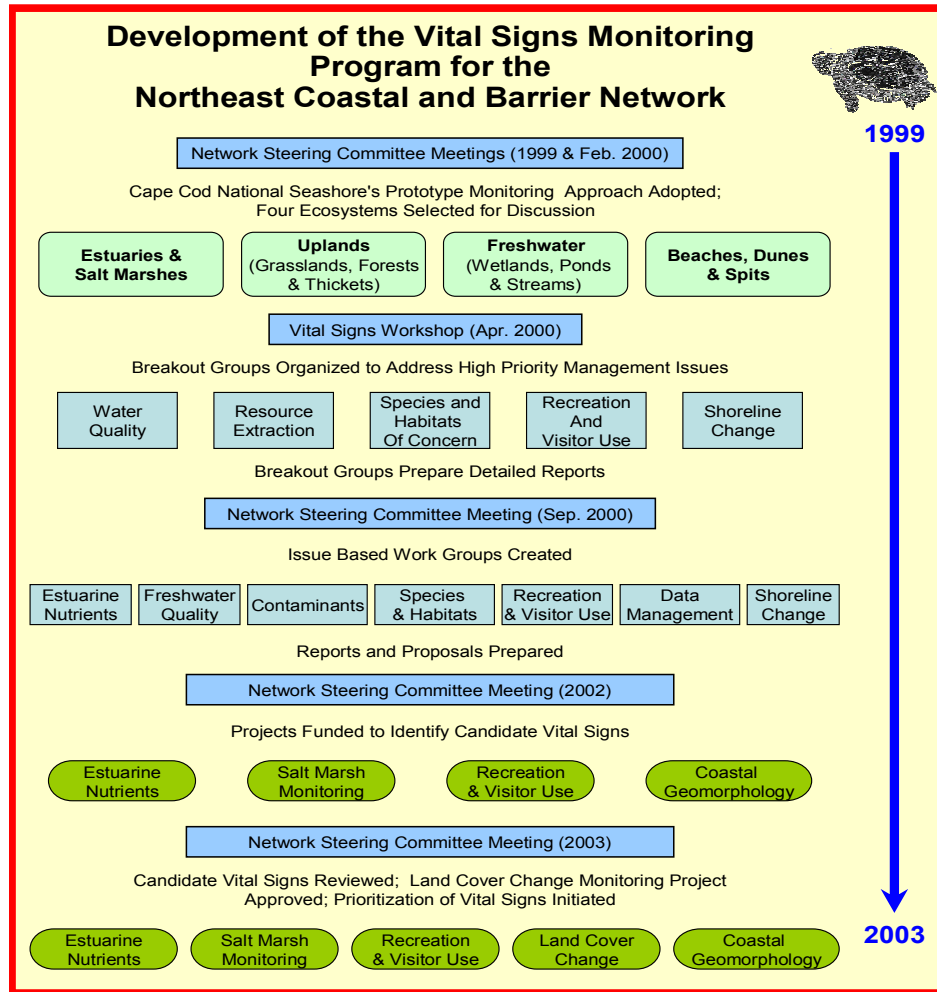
Development of the Vital Signs Monitoring Program for the Northeast Coastal and Barrier Network

1999

Network Steering Committee Meetings (1999 & Feb. 2000)

Cape Cod National Seashore's Prototype Monitoring Approach Adopted; Four Ecosystems Selected for Discussion

Estuaries & Salt Marshes

Uplands (Grasslands, Forests & Thickets)

Freshwater (Wetlands, Ponds & Streams)

Beaches, Dunes & Spits

Vital Signs Workshop (Apr. 2000)

Breakout Groups Organized to Address High Priority Management Issues

Water Quality

Resource Extraction

Species and Habitats Of Concern

Recreation And Visitor Use

Shoreline Change

Breakout Groups Prepare Detailed Reports

Network Steering Committee Meeting (Sep. 2000)

Issue Based Work Groups Created

Estuarine Nutrients

Freshwater Quality

Contaminants

Species & Habitats

Recreation & Visitor Use

Data Management

Shoreline Change

Reports and Proposals Prepared

Network Steering Committee Meeting (2002)

Projects Funded to Identify Candidate Vital Signs

Estuarine Nutrients

Salt Marsh Monitoring

Recreation & Visitor Use

Coastal Geomorphology

Network Steering Committee Meeting (2003)

Candidate Vital Signs Reviewed; Land Cover Change Monitoring Project Approved; Prioritization of Vital Signs Initiated

Estuarine Nutrients

Salt Marsh Monitoring

Recreation & Visitor Use

Land Cover Change

Coastal Geomorphology

2003